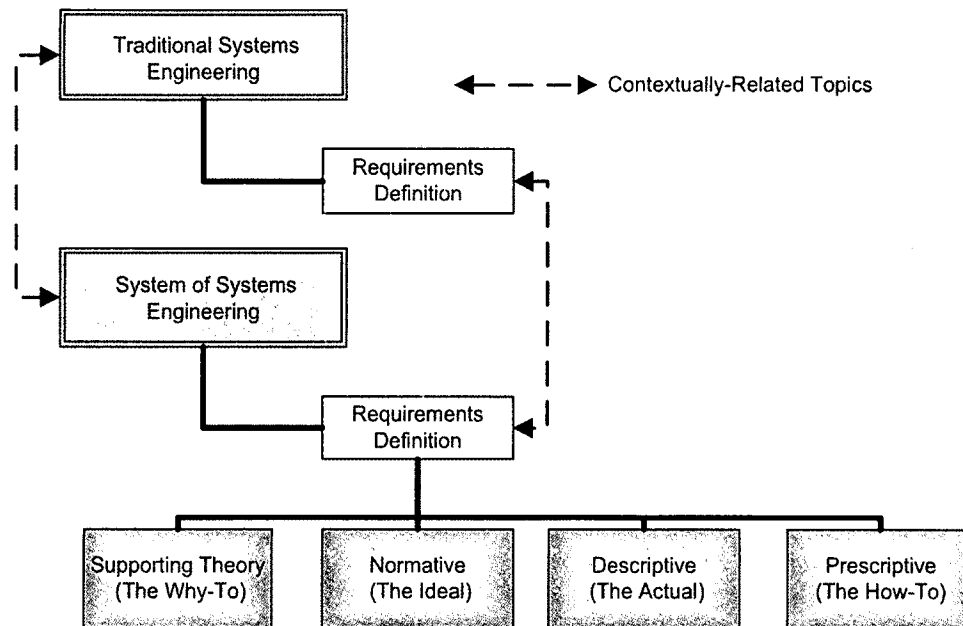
Traditional Systems Engineering

Contextually-Related Topics

Requirements Definition

System of Systems Engineering

Requirements Definition

Supporting Theory (The Why-To)

Normative (The Ideal)

Descriptive (The Actual)

Prescriptive (The How-To)